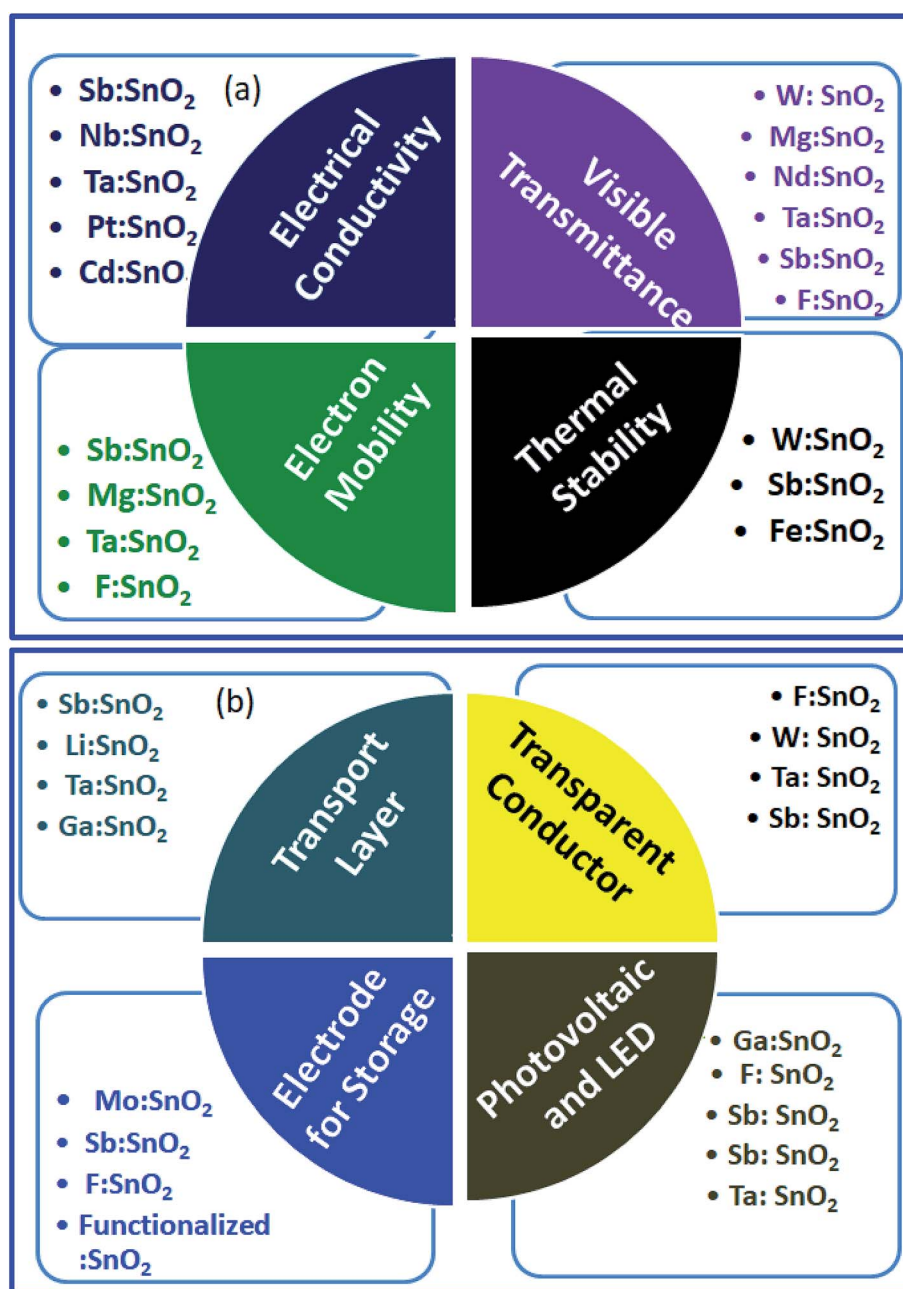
(a)

- Sb:$SnO_2$
- Nb:$SnO_2$
- Ta:$SnO_2$
- Pt:$SnO_2$
- Cd:$SnO_2$

Electrical Conductivity

Visible Transmittance

- W: $SnO_2$
- Mg:$SnO_2$
- Nd:$SnO_2$
- Ta:$SnO_2$
- Sb:$SnO_2$
- F:$SnO_2$

Electron Mobility

- Sb:$SnO_2$
- Mg:$SnO_2$
- Ta:$SnO_2$
- F:$SnO_2$

Thermal Stability

- W:$SnO_2$
- Sb:$SnO_2$
- Fe:$SnO_2$

(b)

- Sb:$SnO_2$
- Li:$SnO_2$
- Ta:$SnO_2$
- Ga:$SnO_2$

Transport Layer

Transparent Conductor

- F:$SnO_2$
- W: $SnO_2$
- Ta: $SnO_2$
- Sb: $SnO_2$

Electrode for Storage

- Mo:$SnO_2$
- Sb:$SnO_2$
- F:$SnO_2$
- Functionalized :$SnO_2$

Photovoltaic and LED

- Ga:$SnO_2$
- F: $SnO_2$
- Sb: $SnO_2$
- Sb: $SnO_2$
- Ta: $SnO_2$